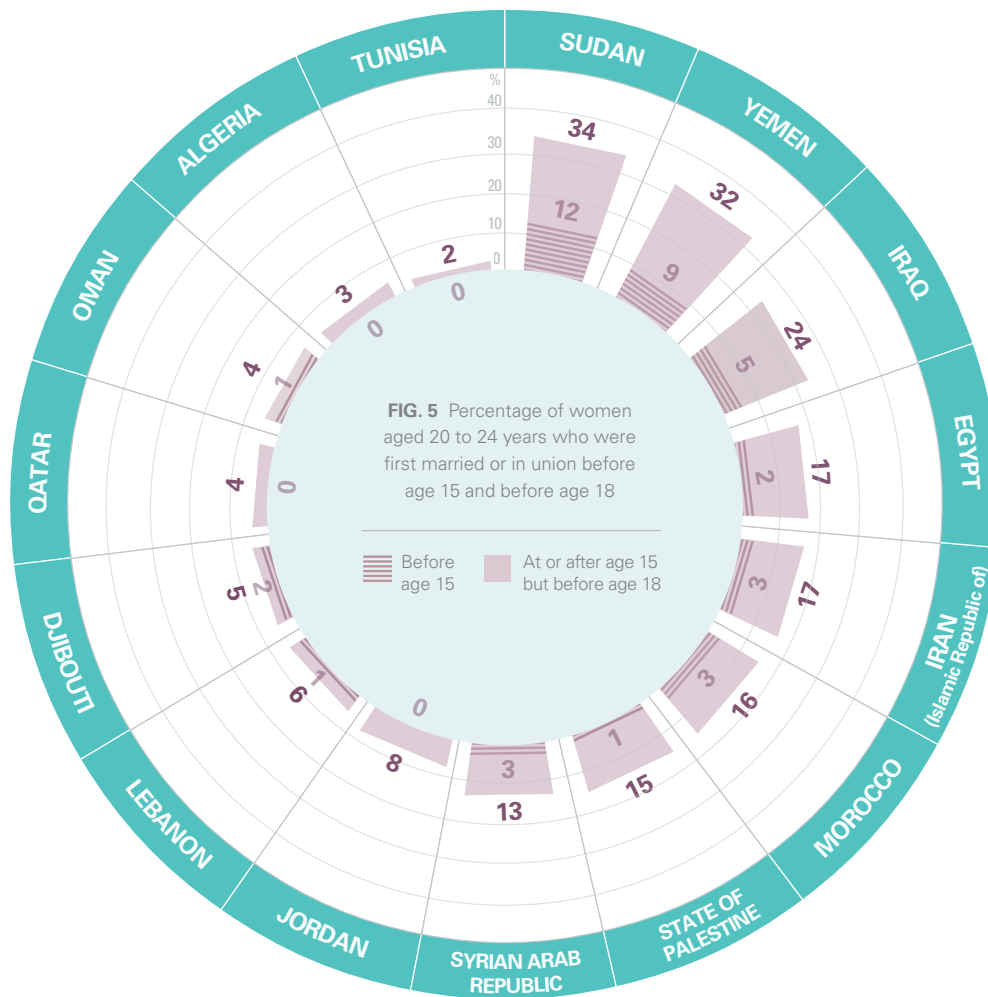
SUDAN
YEMEN
IRAQ
EGYPT
IRAN (Islamic Republic of)
MOROCCO
STATE OF PALESTINE
SYRIAN ARAB REPUBLIC
JORDAN
LEBANON
DJIBOUTI
QATAR
OMAN
ALGERIA
TUNISIA

%
40
30
20
10
0

34
12
32
9
24
5
17
2
17
3
16
3
15
1
13
3
8
0
6
1
5
2
4
0
4
1
3
0
2
0

**FIG. 5** Percentage of women aged 20 to 24 years who were first married or in union before age 15 and before age 18

Before age 15
At or after age 15 but before age 18